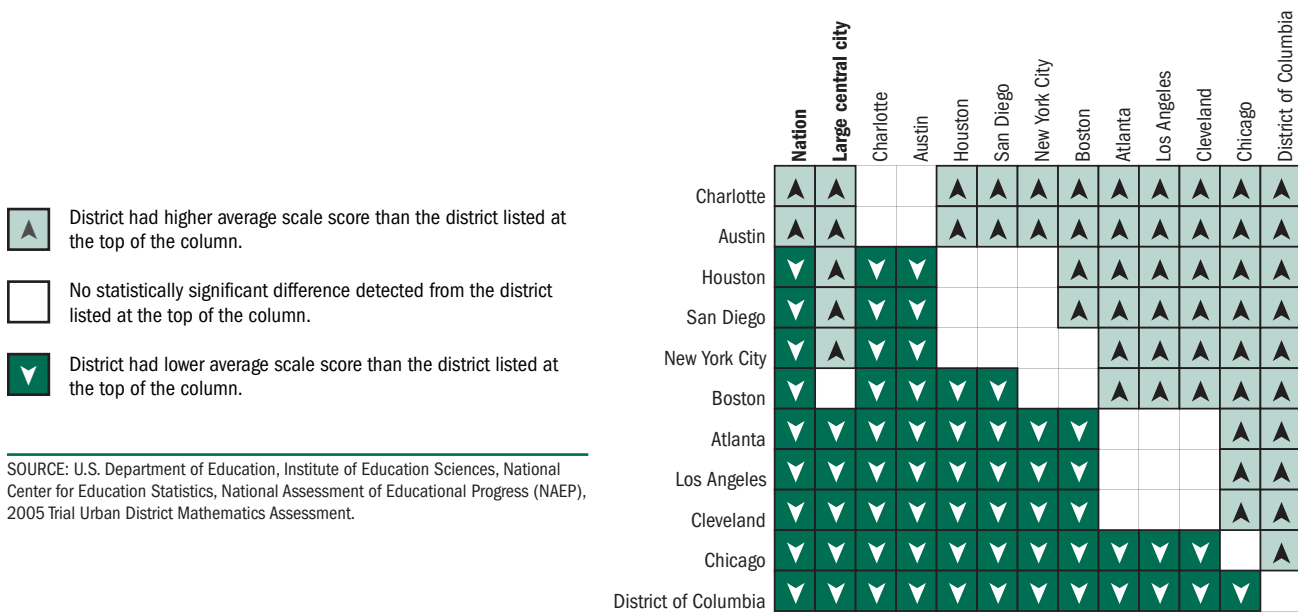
District had higher average scale score than the district listed at the top of the column.

No statistically significant difference detected from the district listed at the top of the column.

District had lower average scale score than the district listed at the top of the column.

SOURCE: U.S. Department of Education, Institute of Education Sciences, National Center for Education Statistics, National Assessment of Educational Progress (NAEP), 2005 Trial Urban District Mathematics Assessment.

| | Nation | Large central city | Charlotte | Austin | Houston | San Diego | New York City | Boston | Atlanta | Los Angeles | Cleveland | Chicago | District of Columbia |
|---|---|---|---|---|---|---|---|---|---|---|---|---|---|
| Charlotte | ▲ | ▲ | | | ▲ | ▲ | ▲ | ▲ | ▲ | ▲ | ▲ | ▲ | ▲ |
| Austin | ▲ | ▲ | | | ▲ | ▲ | ▲ | ▲ | ▲ | ▲ | ▲ | ▲ | ▲ |
| Houston | ▼ | ▲ | ▼ | ▼ | | | | ▲ | ▲ | ▲ | ▲ | ▲ | ▲ |
| San Diego | ▼ | ▲ | ▼ | ▼ | | | | ▲ | ▲ | ▲ | ▲ | ▲ | ▲ |
| New York City | ▼ | ▲ | ▼ | ▼ | | | | | ▲ | ▲ | ▲ | ▲ | ▲ |
| Boston | ▼ | | ▼ | ▼ | ▼ | ▼ | | | ▲ | ▲ | ▲ | ▲ | ▲ |
| Atlanta | ▼ | ▼ | ▼ | ▼ | ▼ | ▼ | ▼ | ▼ | | | | ▲ | ▲ |
| Los Angeles | ▼ | ▼ | ▼ | ▼ | ▼ | ▼ | ▼ | ▼ | | | | ▲ | ▲ |
| Cleveland | ▼ | ▼ | ▼ | ▼ | ▼ | ▼ | ▼ | ▼ | | | | ▲ | ▲ |
| Chicago | ▼ | ▼ | ▼ | ▼ | ▼ | ▼ | ▼ | ▼ | ▼ | ▼ | ▼ | | ▲ |
| District of Columbia | ▼ | ▼ | ▼ | ▼ | ▼ | ▼ | ▼ | ▼ | ▼ | ▼ | ▼ | ▼ | |